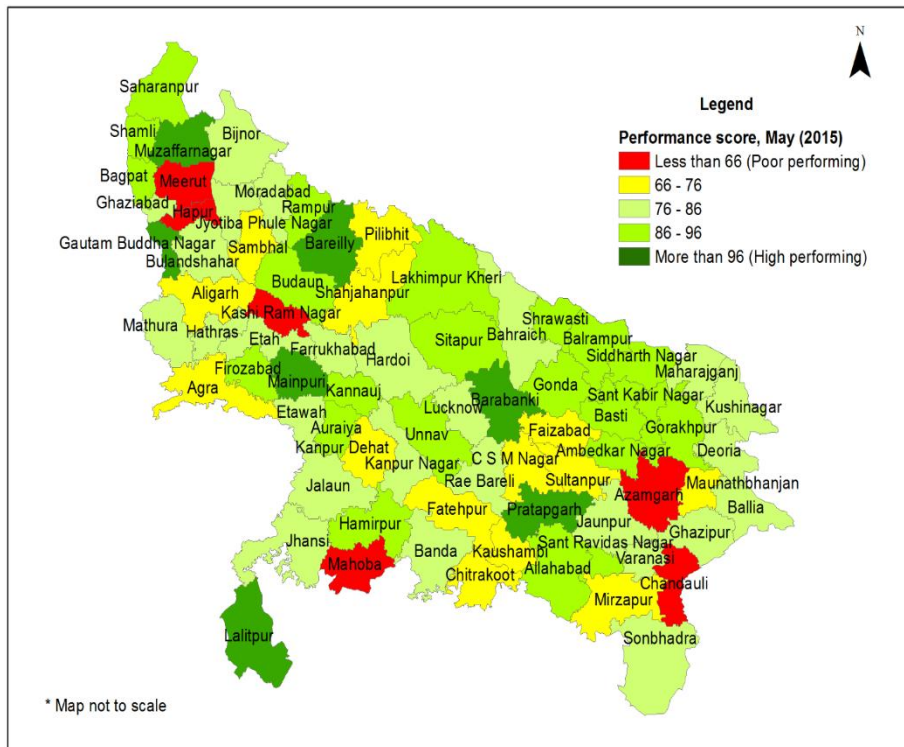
N

Legend

Performance score, May (2015)

Less than 66 (Poor performing)

66 - 76

76 - 86

86 - 96

More than 96 (High performing)

Saharanpur

Shamli

Muzaffarnagar

Bijnor

Bagpat

Meerut

Ghaziabad

Hapur

Moradabad

Rampur

Jyotiba Phule Nagar

Gautam Buddha Nagar

Bulandshahar

Sambhal

Bareilly

Pilibhit

Budaun

Lakhimpur Kheri

Aligarh

Shahjahanpur

Kashi Ram Nagar

Mathura

Hathras

Etah

Shrawasti

Bahraich

Sitapur

Balrampur

Farrukhabad

Hardoi

Siddharth Nagar

Maharajganj

Firozabad

Mainpuri

Kannauj

Agra

Gonda

Sant Kabir Nagar

Kushinagar

Barabanki

Lucknow

Basti

Etawah

Gorakhpur

Auraiya

Faizabad

Unnav

Ambedkar Nagar

Deoria

Kanpur Dehat

Kanpur Nagar

C S M Nagar

Jalaun

Sultanpur

Maunathbhanjan

Rae Bareli

Azamgarh

Ballia

Fatehpur

Pratapgarh

Hamirpur

Jaunpur

Ghazipur

Jhansi

Sant Ravidas Nagar

Banda

Kaushambi

Varanasi

Mahoba

Allahabad

Chitrakoot

Chandauli

Mirzapur

Lalitpur

Sonbhadra

* Map not to scale